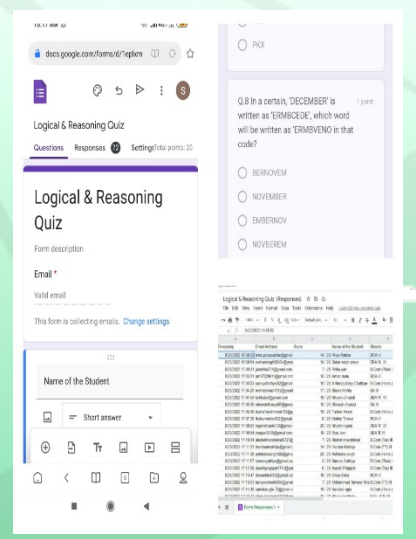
docs.google.com/forms/d/1epkm

Logical & Reasoning Quiz

Questions Responses 72 Settings Total points: 20

Logical & Reasoning Quiz

Form description

Email *

Valid email

This form is collecting emails. Change settings

Name of the Student

Short answer

PKX

Q.8 In a certain, 'DECEMBER' is written as 'ERMBCEDE', which word will be written as 'ERMBVENO in that code?

1 point

BERNOVEM

NOVEMBER

EMBERNOV

NOVBEREM

Logical & Reasoning Quiz (Responses)

File Edit View Insert Format Data Tools Extensions Help

Timestamp | Email Address | Score | Name of the Student | Stream

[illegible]

Form Responses 1